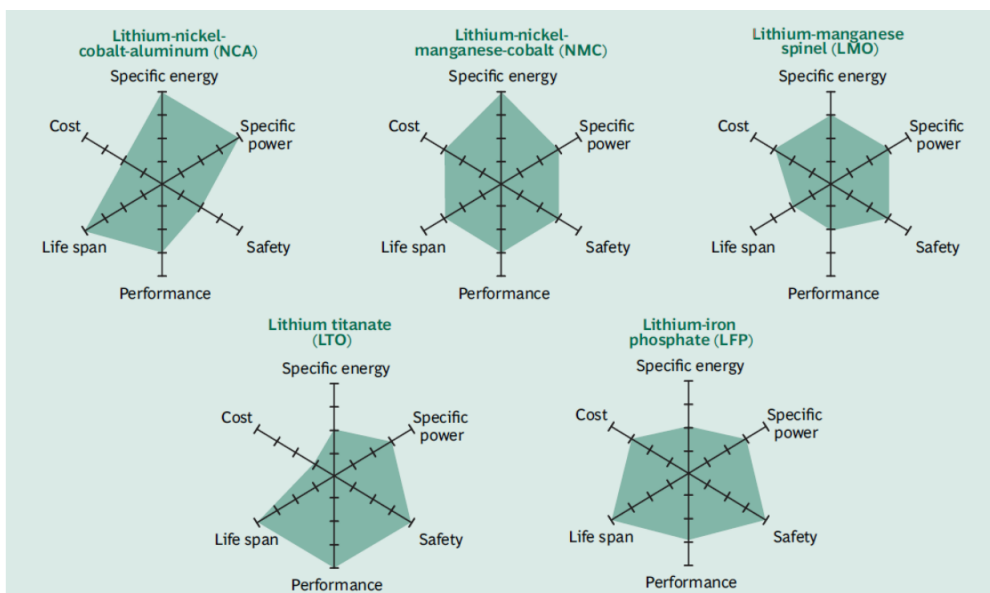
Lithium-nickel-cobalt-aluminum (NCA)
Specific energy
Specific power
Safety
Performance
Life span
Cost

Lithium-nickel-manganese-cobalt (NMC)
Specific energy
Specific power
Safety
Performance
Life span
Cost

Lithium-manganese spinel (LMO)
Specific energy
Specific power
Safety
Performance
Life span
Cost

Lithium titanate (LTO)
Specific energy
Specific power
Safety
Performance
Life span
Cost

Lithium-iron phosphate (LFP)
Specific energy
Specific power
Safety
Performance
Life span
Cost